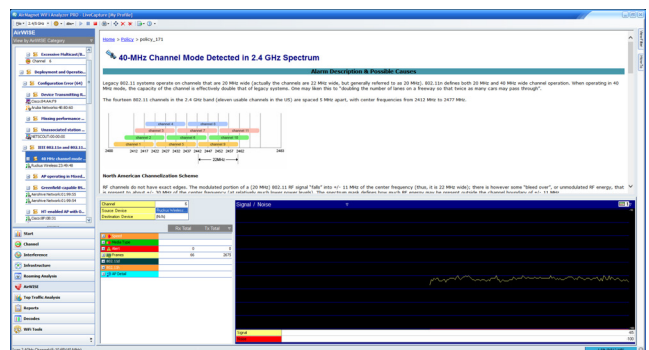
AirMagnet WiFi Analyzer PRO - LiveCapture (My Profile)

AirWISE

View by AirWISE Category

Excessive Multicast/B...

Channel 6

Deployment and Operatio...

Configuration Error (64)

Device Transmitting R...

Missing performance ...

Unassociated station ...

IEEE 802.11n and 802.11...

40 MHz channel mode ...

AP operating in Mixed...

Greenfield capable 80...

HT enabled AP with 0...

Start

Channel

Interference

Infrastructure

Roaming Analysis

AirWISE

Top Traffic Analysis

Reports

Decodes

WiFi Tools

Home > Policy > policy_171

40-MHz Channel Mode Detected in 2.4 GHz Spectrum

Alarm Description & Possible Causes

Legacy 802.11 systems operate on channels that are 20 MHz wide (actually the channels are 22 MHz wide, but generally referred to as 20 MHz). 802.11n defines both 20 MHz and 40 MHz wide channel operation. When operating in 40 MHz mode, the capacity of the channel is effectively double that of legacy systems. One may liken this to "doubling the number of lanes on a freeway so that twice as many cars may pass through".

The fourteen 802.11 channels in the 2.4 GHz band (eleven usable channels in the US) are spaced 5 MHz apart, with center frequencies from 2412 MHz to 2477 MHz.

22MHz

North American Channelization Scheme

RF channels do not have exact edges. The modulated portion of a (20 MHz) 802.11 RF signal "falls" into +/- 11 MHz of the center frequency (thus, it is 22 MHz wide); there is however some "bleed over", or unmodulated RF energy, that

Channel

Source Device

Destination Device

Rx Total

Tx Total

Frames

Signal / Noise

Signal